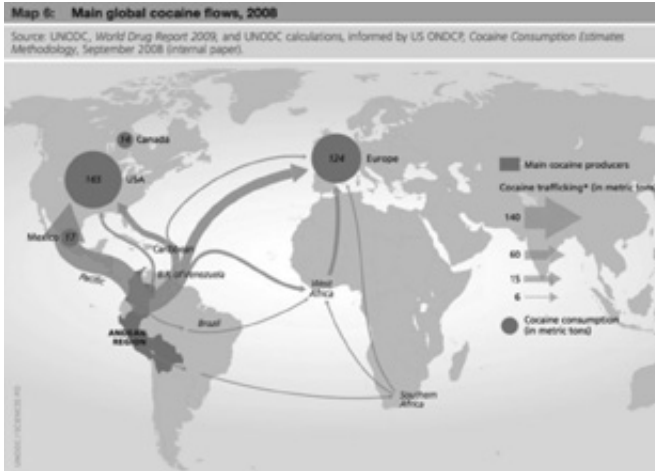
Map 6: Main global cocaine flows, 2008

Source: UNODC, World Drug Report 2009, and UNODC calculations, informed by US ONDCP, Cocaine Consumption Estimates Methodology, September 2008 (internal paper).

14 Canada

165 USA

Mexico 17

Caribbean

B.R. of Venezuela

Pacific

Brazil

ANDEAN REGION

124 Europe

West Africa

Southern Africa

Main cocaine producers

Cocaine trafficking* (in metric tons)

140

60

15

6

Cocaine consumption (in metric tons)

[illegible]